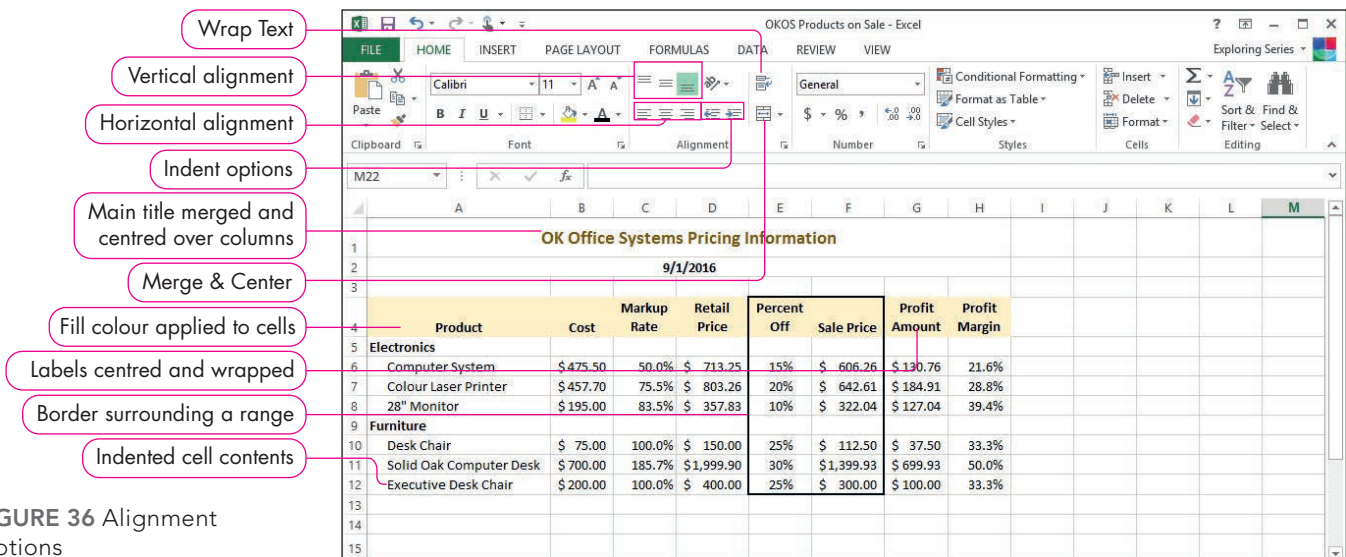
Wrap Text
Vertical alignment
Horizontal alignment
Indent options
Main title merged and centred over columns
Merge & Center
Fill colour applied to cells
Labels centred and wrapped
Border surrounding a range
Indented cell contents

GURE 36 Alignment
ptions

OKOS Products on Sale - Excel

FILE HOME INSERT PAGE LAYOUT FORMULAS DATA REVIEW VIEW Exploring Series

Paste
Clipboard
Calibri 11 A A
B I U
Font
Alignment
General
$ % , .00 .00
Number
Conditional Formatting
Format as Table
Cell Styles
Styles
Insert
Delete
Format
Cells
Sort & Filter
Find & Select
Editing

M22 fx

| | A | B | C | D | E | F | G | H | I | J | K | L | M |
|---|---|---|---|---|---|---|---|---|---|---|---|---|---|
| 1 | OK Office Systems Pricing Information | | | | | | | | | | | | |
| 2 | | | 9/1/2016 | | | | | | | | | | |
| 3 | | | | | | | | | | | | | |
| 4 | Product | Cost | Markup Rate | Retail Price | Percent Off | Sale Price | Profit Amount | Profit Margin | | | | | |
| 5 | Electronics | | | | | | | | | | | | |
| 6 | Computer System | $475.50 | 50.0% | $ 713.25 | 15% | $ 606.26 | $130.76 | 21.6% | | | | | |
| 7 | Colour Laser Printer | $457.70 | 75.5% | $ 803.26 | 20% | $ 642.61 | $184.91 | 28.8% | | | | | |
| 8 | 28" Monitor | $195.00 | 83.5% | $ 357.83 | 10% | $ 322.04 | $127.04 | 39.4% | | | | | |
| 9 | Furniture | | | | | | | | | | | | |
| 10 | Desk Chair | $ 75.00 | 100.0% | $ 150.00 | 25% | $ 112.50 | $ 37.50 | 33.3% | | | | | |
| 11 | Solid Oak Computer Desk | $700.00 | 185.7% | $1,999.90 | 30% | $1,399.93 | $699.93 | 50.0% | | | | | |
| 12 | Executive Desk Chair | $200.00 | 100.0% | $ 400.00 | 25% | $ 300.00 | $100.00 | 33.3% | | | | | |
| 13 | | | | | | | | | | | | | |
| 14 | | | | | | | | | | | | | |
| 15 | | | | | | | | | | | | | |